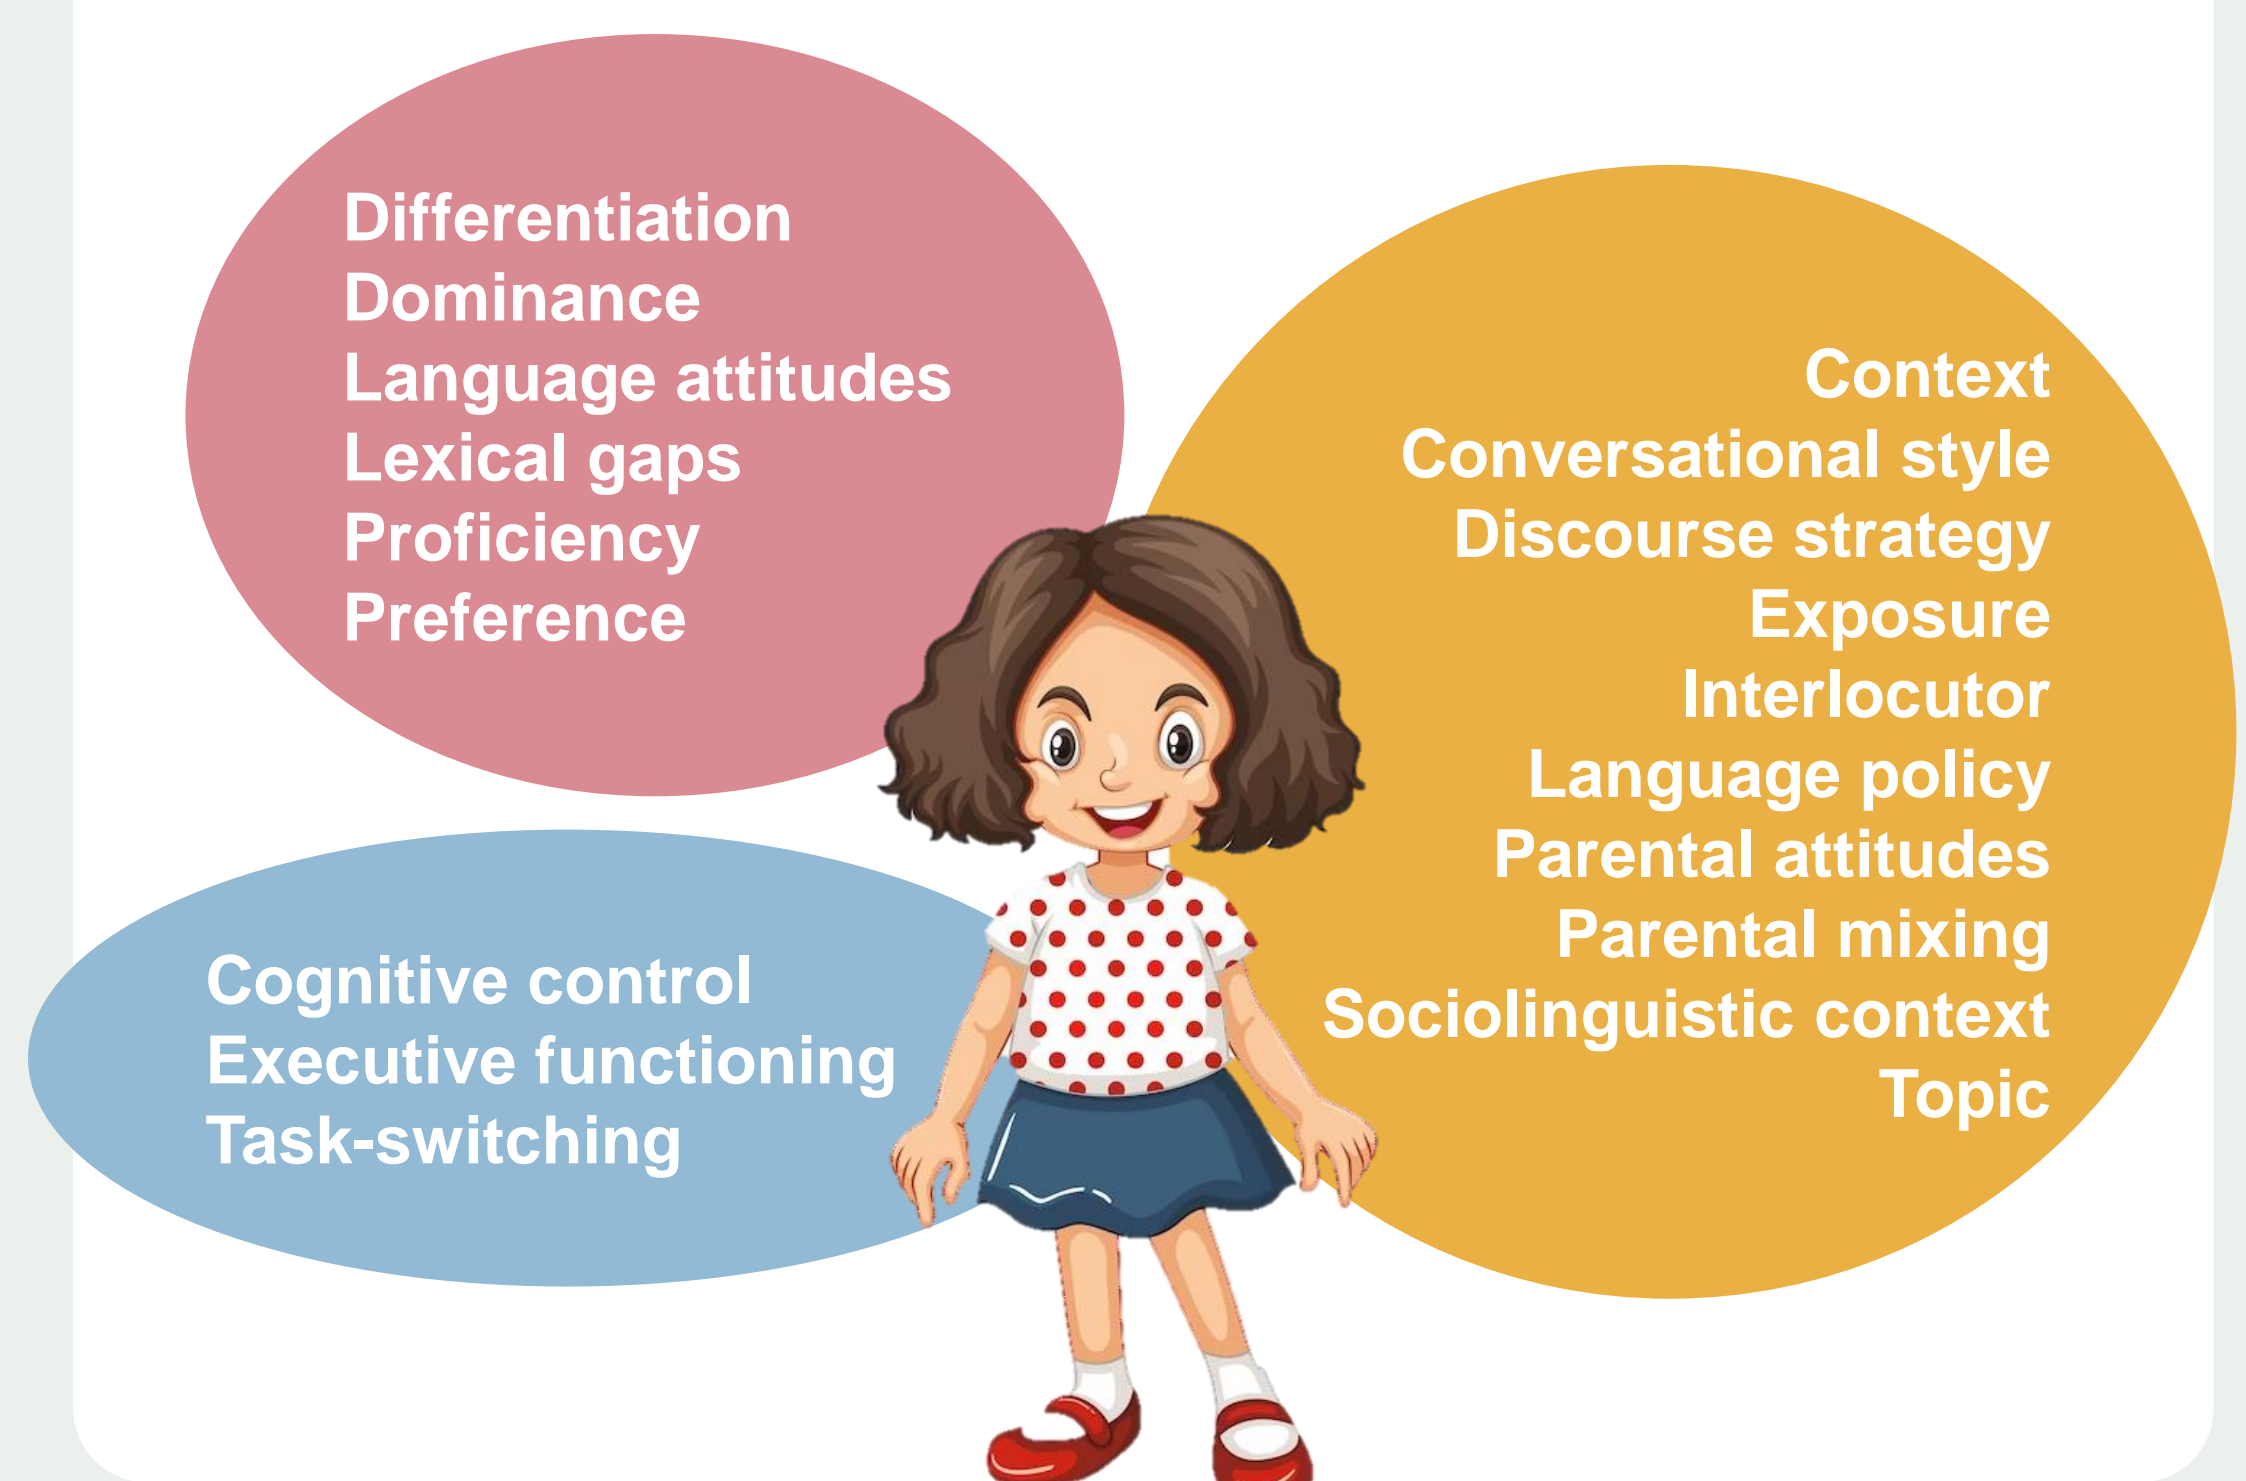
Differentiation
Dominance
Language attitudes
Lexical gaps
Proficiency
Preference

Context
Conversational style
Discourse strategy
Exposure
Interlocutor
Language policy
Parental attitudes
Parental mixing
Sociolinguistic context
Topic

Cognitive control
Executive functioning
Task-switching